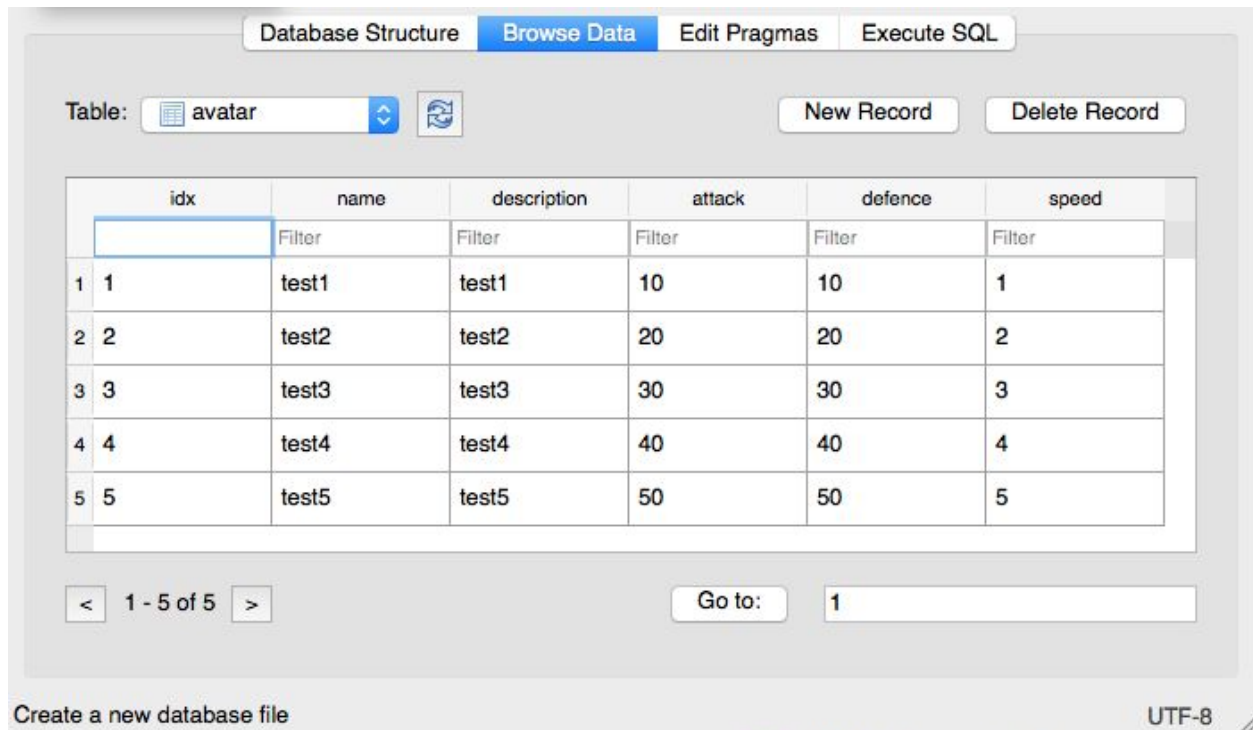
Database Structure Browse Data Edit Pragmas Execute SQL

Table: avatar

New Record Delete Record

| | idx | name | description | attack | defence | speed |
|---|---|---|---|---|---|---|
| | | Filter | Filter | Filter | Filter | Filter |
| 1 | 1 | test1 | test1 | 10 | 10 | 1 |
| 2 | 2 | test2 | test2 | 20 | 20 | 2 |
| 3 | 3 | test3 | test3 | 30 | 30 | 3 |
| 4 | 4 | test4 | test4 | 40 | 40 | 4 |
| 5 | 5 | test5 | test5 | 50 | 50 | 5 |

< 1 - 5 of 5 >

Go to: 1

Create a new database file

UTF-8